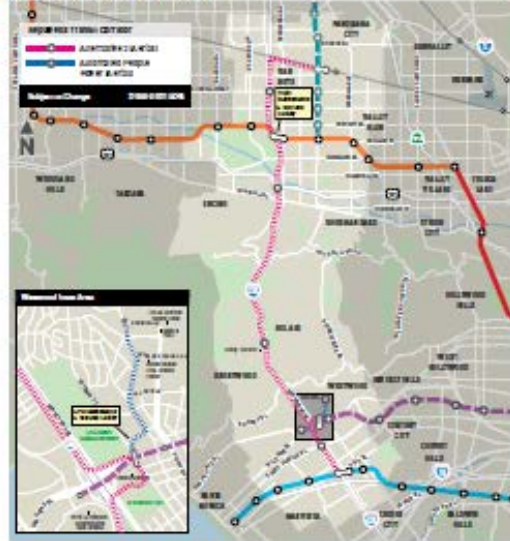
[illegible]

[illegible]

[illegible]

N

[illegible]

VALLEY GLEN

VALLEY VILLAGE

STUDIO CITY

SHERMAN OAKS

ENCINO

TARZANA

WOODLAND HILLS

BEL AIR

BRENTWOOD

WESTWOOD

BEVERLY HILLS

CENTURY CITY

CULVER CITY

SANTA MONICA

MAR VISTA

VAN NUYS

PANORAMA CITY

HOLLYWOOD HILLS

WEST HOLLYWOOD

LOS ANGELES

BURBANK

UNIVERSAL CITY

Westwood Area

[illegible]